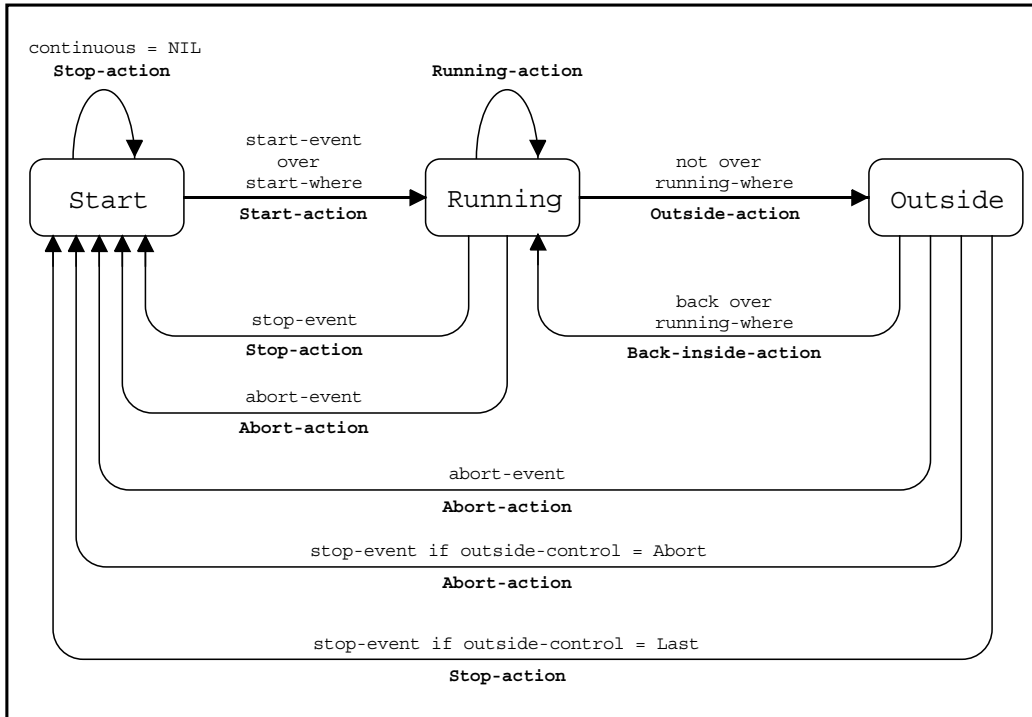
continuous = NIL
**Stop-action**

**Running-action**

start-event over start-where
**Start-action**

not over running-where
**Outside-action**

Start

Running

Outside

stop-event
**Stop-action**

back over running-where
**Back-inside-action**

abort-event
**Abort-action**

abort-event
**Abort-action**

stop-event if outside-control = Abort
**Abort-action**

stop-event if outside-control = Last
**Stop-action**